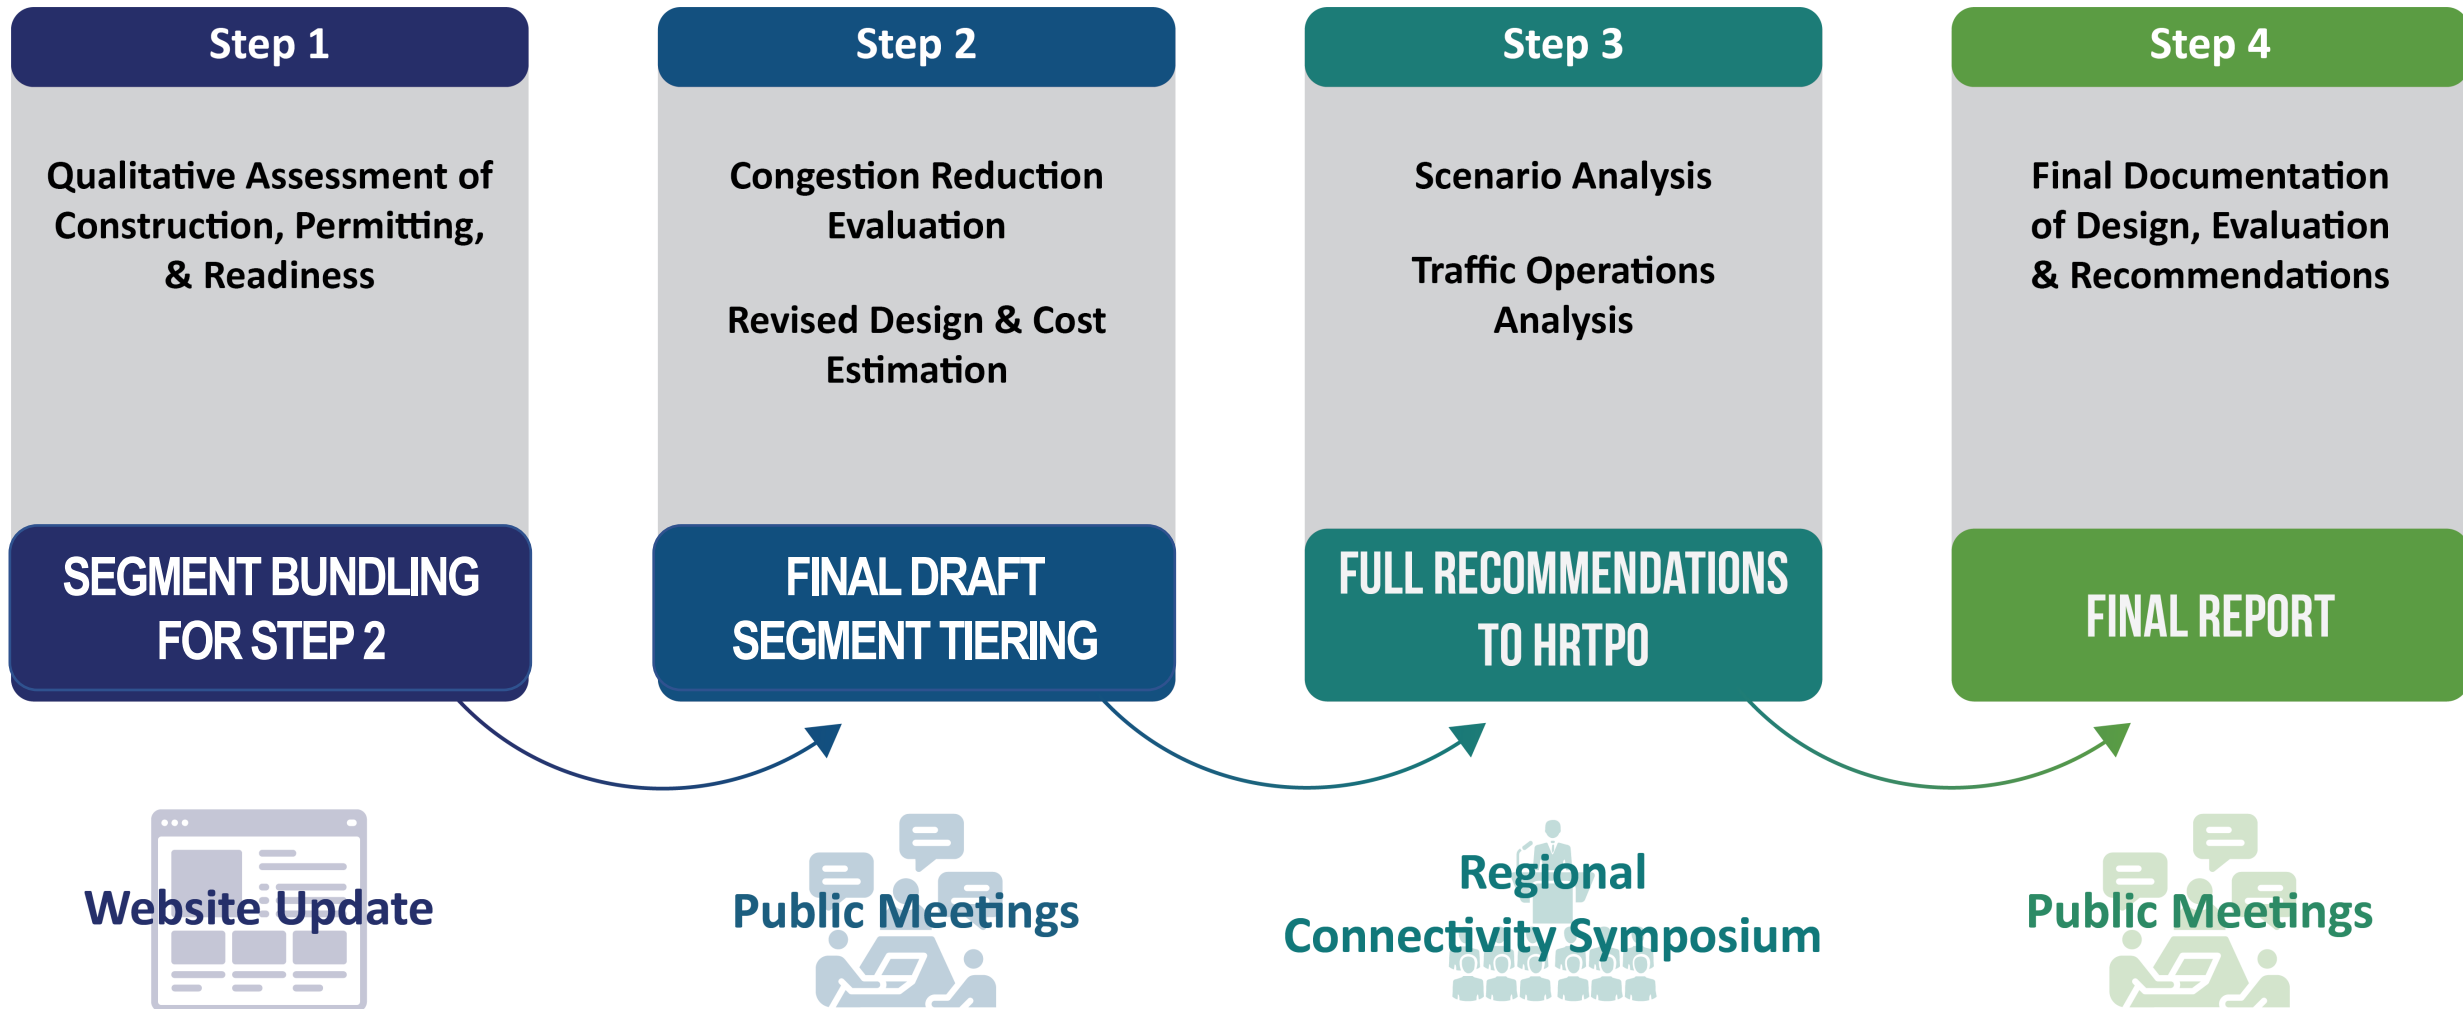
Step 1

Qualitative Assessment of Construction, Permitting, & Readiness

SEGMENT BUNDLING FOR STEP 2

Step 2

Congestion Reduction Evaluation

Revised Design & Cost Estimation

FINAL DRAFT SEGMENT TIERING

Step 3

Scenario Analysis

Traffic Operations Analysis

FULL RECOMMENDATIONS TO HRTPO

Step 4

Final Documentation of Design, Evaluation & Recommendations

FINAL REPORT

Website Update

Public Meetings

Regional Connectivity Symposium

Public Meetings